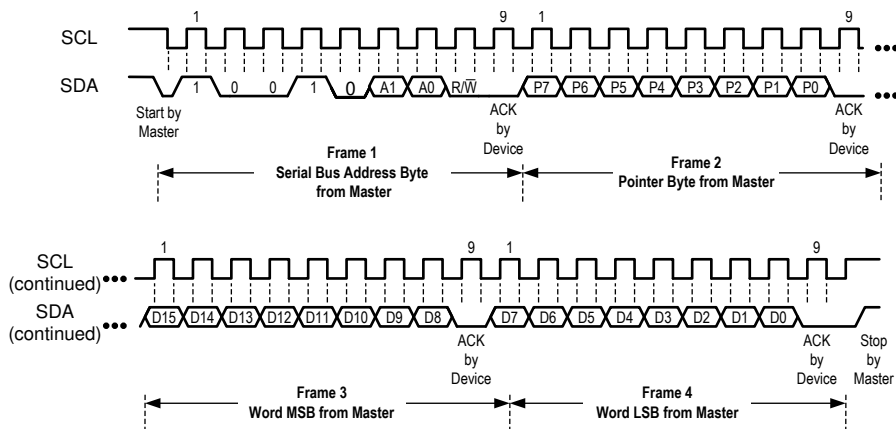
SCL
1
9
1
9
SDA
1
0
0
1
0
A1
A0
R/$\overline{W}$
P7
P6
P5
P4
P3
P2
P1
P0
Start by Master
ACK by Device
ACK by Device
Frame 1
Serial Bus Address Byte from Master
Frame 2
Pointer Byte from Master

SCL (continued)
1
9
1
9
SDA (continued)
D15
D14
D13
D12
D11
D10
D9
D8
D7
D6
D5
D4
D3
D2
D1
D0
ACK by Device
ACK by Device
Stop by Master
Frame 3
Word MSB from Master
Frame 4
Word LSB from Master